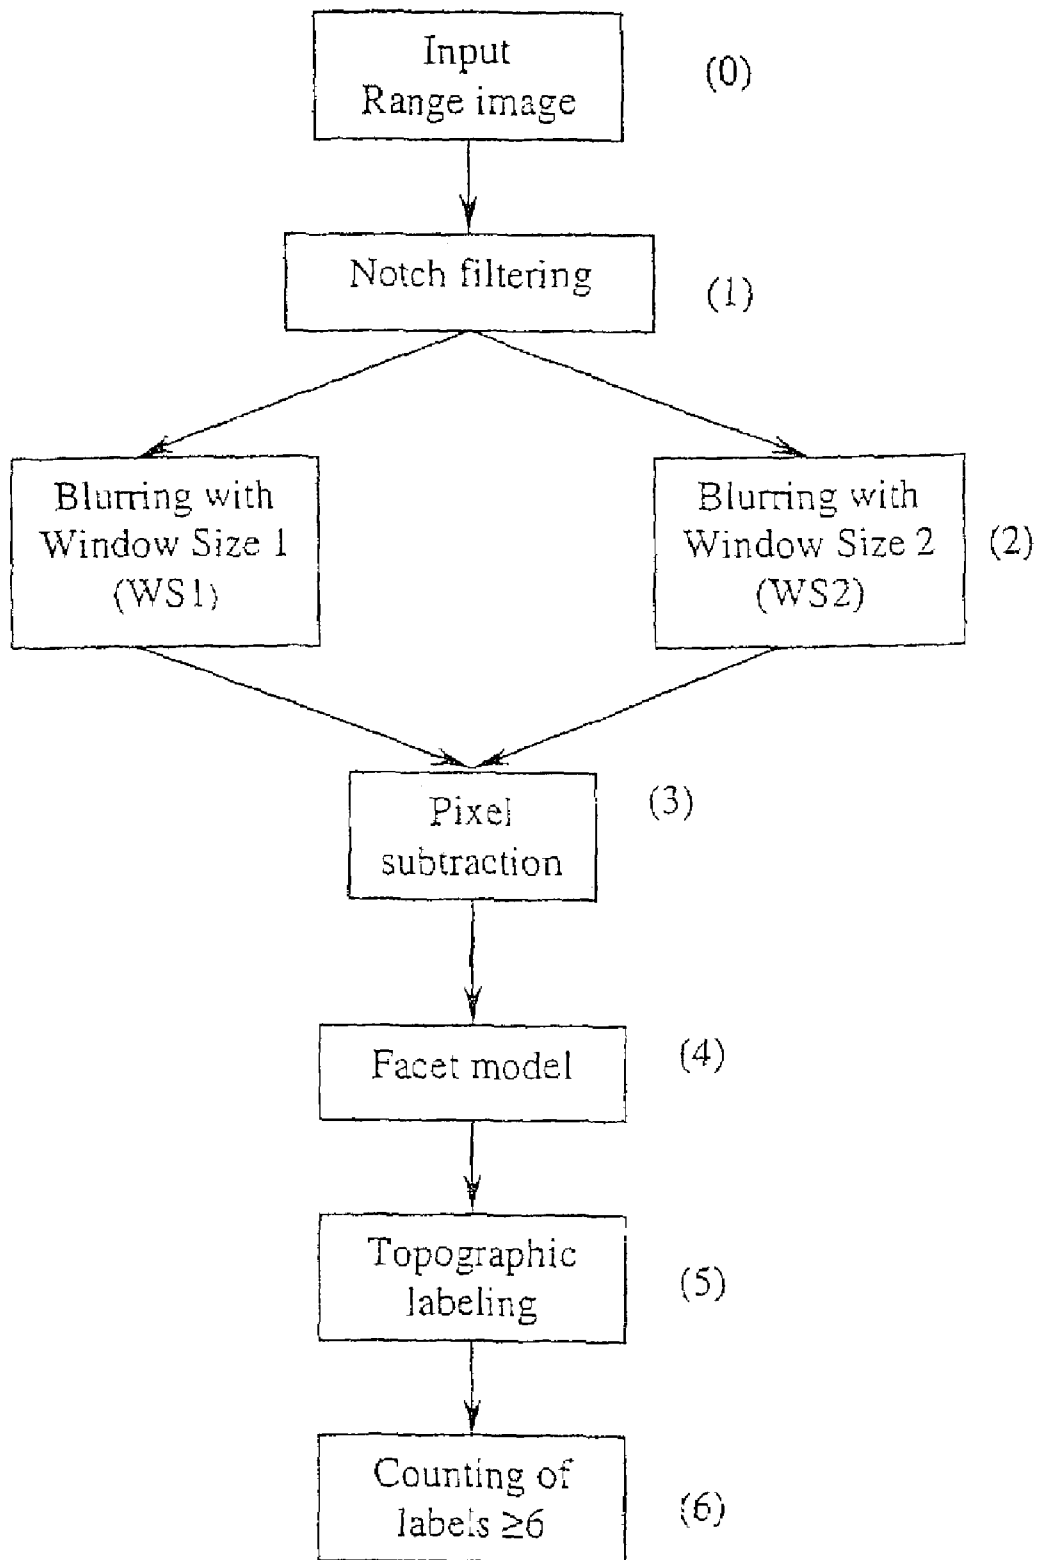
Input
Range image

(0)

Notch filtering

(1)

Blurring with
Window Size 1
(WS1)

Blurring with
Window Size 2
(WS2)

(2)

Pixel
subtraction

(3)

Facet model

(4)

Topographic
labeling

(5)

Counting of
labels $\geq 6$

(6)